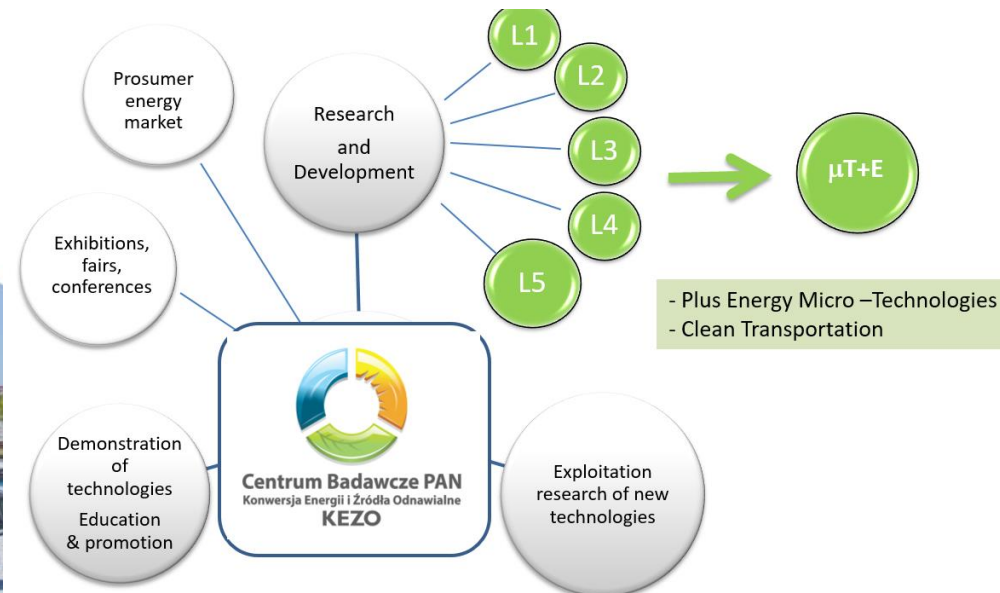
Prosumer energy market

Research and Development

L1

L2

L3

L4

L5

μT+E

Exhibitions, fairs, conferences

- Plus Energy Micro –Technologies
- Clean Transportation

Centrum Badawcze PAN
Konwersja Energii i Źródła Odnawialne
KEZO

Demonstration of technologies
Education & promotion

Exploitation research of new technologies